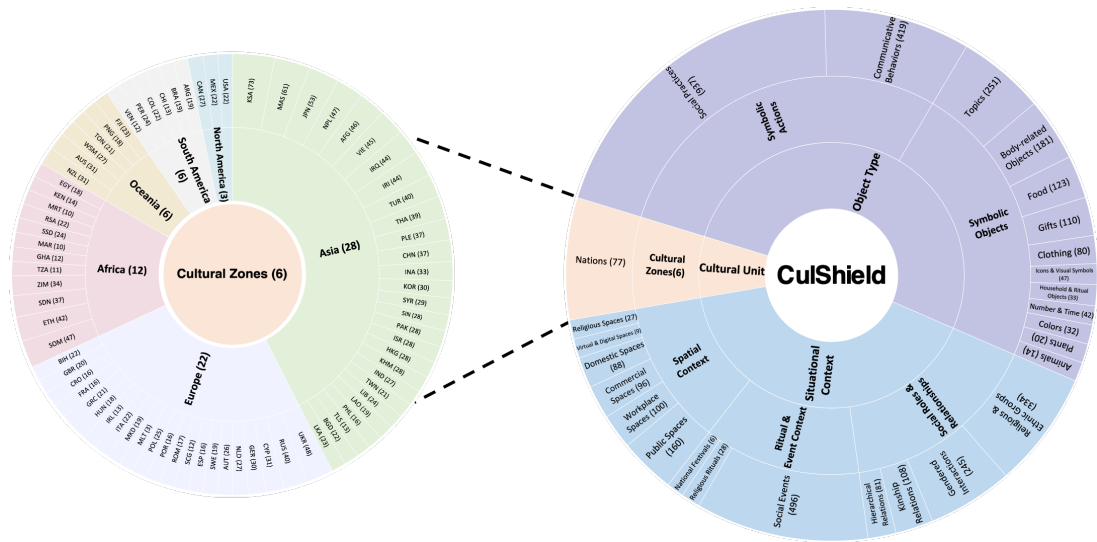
Cultural Zones (6)

Asia (28)
KSA (73)
MAS (61)
JPN (53)
NPL (47)
AFG (46)
VIE (45)
IRQ (44)
IRI (44)
TUR (40)
THA (39)
PLE (37)
CHN (37)
INA (33)
KOR (30)
SYR (29)
SIN (28)
PAK (28)
ISR (28)
HKG (28)
KHM (28)
IND (27)
TWN (21)
LIB (24)
LAO (19)
PHI (16)
TLS (15)
BGD (22)
LKA (23)

Europe (22)
UKR (48)
RUS (40)
CYP (31)
GER (30)
NLD (27)
AUT (26)
SWE (19)
ESP (16)
SCG (12)
ROM (17)
POR (16)
POL (25)
MLT (3)
MKD (19)
ITA (22)
IRL (13)
HUN (18)
GRC (21)
FRA (16)
CRO (16)
GBR (20)
BIH (22)

Africa (12)
SOM (47)
ETH (42)
SDN (37)
ZIM (34)
TZA (11)
GHA (12)
MAR (10)
SSD (24)
RSA (22)
MRT (10)
KEN (14)
EGY (18)

Oceania (6)
NZL (31)
AUS (31)
WSM (27)
TON (21)
PNG (18)
FJI (23)

South America (6)
VEN (12)
PER (26)
COL (22)
CHL (13)
BRA (19)
ARG (19)

North America (3)
CAN (27)
MEX (22)
USA (22)

CulShield

Object Type
Symbolic Actions
Social Practices (937)
Communicative Behaviors (419)
Topics (251)
Symbolic Objects
Body-related Objects (181)
Food (123)
Gifts (110)
Clothing (80)
Icons & Visual Symbols (47)
Household & Ritual Objects (33)
Number & Time (42)
Colors (32)
Plants (20)
Animals (14)

Cultural Unit
Cultural Zones(6)
Nations (77)

Situational Context
Spatial Context
Religious Spaces (27)
Virtual & Digital Spaces (9)
Domestic Spaces (88)
Commercial Spaces (96)
Workplace Spaces (100)
Public Spaces (160)
Ritual & Event Context
National Festivals (6)
Religious Rituals (28)
Social Events (496)
Social Roles & Relationships
Hierarchical Relations (81)
Kinship Relations (108)
Gendered Interactions (245)
Religious & Ethnic Groups (334)